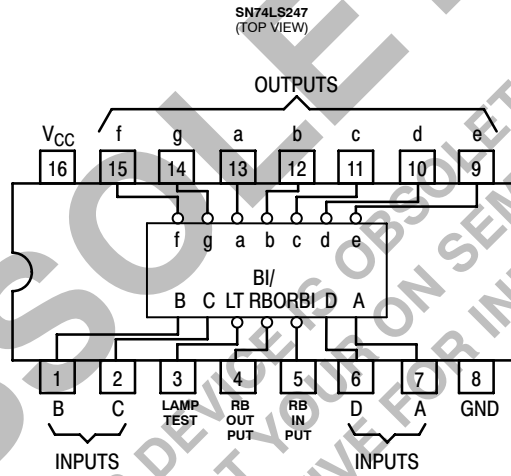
SN74LS247
(TOP VIEW)

OUTPUTS

$V_{CC}$ f g a b c d e

16 15 14 13 12 11 10 9

f g a b c d e

BI/
B C LT RBORBI D A

1 2 3 4 5 6 7 8

B C LAMP TEST RB OUT PUT RB IN PUT D A GND

INPUTS INPUTS

OBSOLETE
DEVICE IS OBSOLETE
CONTACT YOUR ON SEMI
REPRESENTATIVE FOR INFO